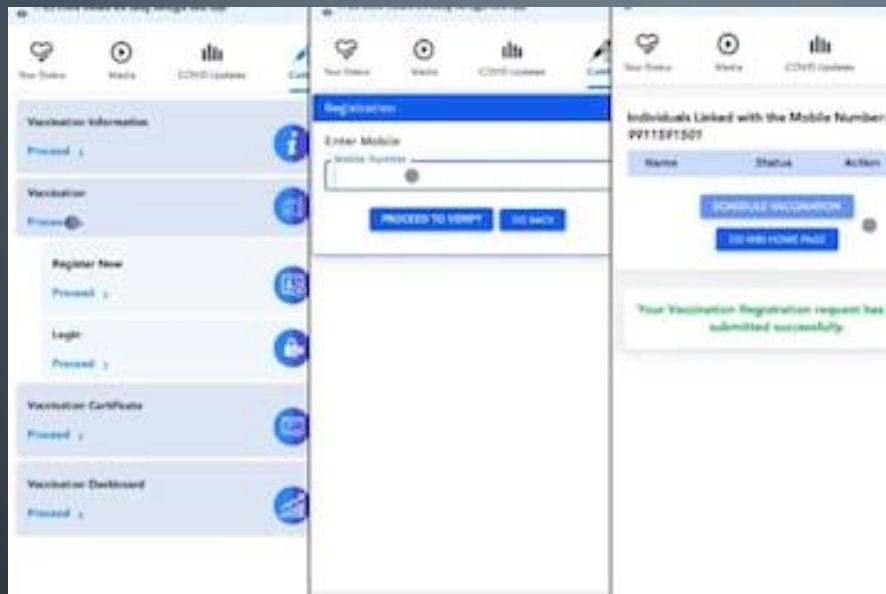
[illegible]

Your Status
Media
COVID Updates
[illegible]

Vaccination Information
Proceed ›

Vaccination
Proceed ›

Register New
Proceed ›

Login
Proceed ›

Vaccination Certificate
Proceed ›

Vaccination Dashboard
Proceed ›

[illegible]

Your Status
Media
COVID Updates
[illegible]

Registration

Enter Mobile
Mobile Number

PROCEED TO VERIFY
GO BACK

Your Status
Media
COVID Updates

Individuals Linked with the Mobile Number
9911591501

| Name | Status | Action |
|---|---|---|

SCHEDULE VACCINATION
GO HOME PAGE

Your Vaccination Registration request has submitted successfully.